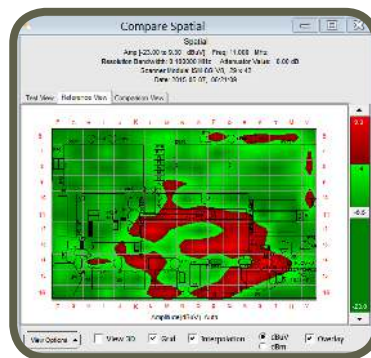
Compare Spatial

Spatial

Amp [-23.00 to 0.30 dBuV] Freq: 11.000 MHz

Resolution Bandwidth: 3.100000 MHz Attenuator Value: 0.00 dB

Scanner Module: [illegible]

Date: 2015 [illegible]

Test View | Reference View | Comparison View

0.3

-8.6

-23.0

Amplitude (dBuV) Scale

View Options | View 3D | Grid | Interpolation | dBuV | dBm | Overlay